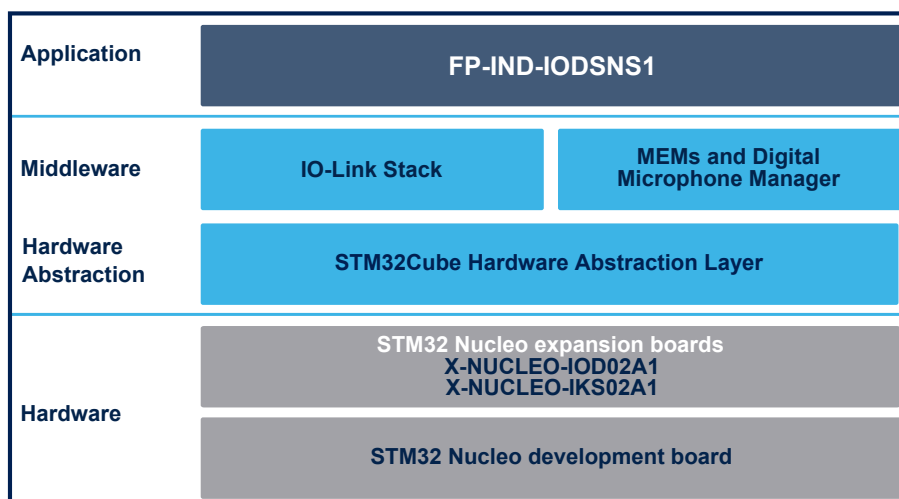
Application

FP-IND-IODSNS1

Middleware

IO-Link Stack

MEMs and Digital Microphone Manager

Hardware Abstraction

STM32Cube Hardware Abstraction Layer

Hardware

STM32 Nucleo expansion boards
X-NUCLEO-IOD02A1
X-NUCLEO-IKS02A1

STM32 Nucleo development board